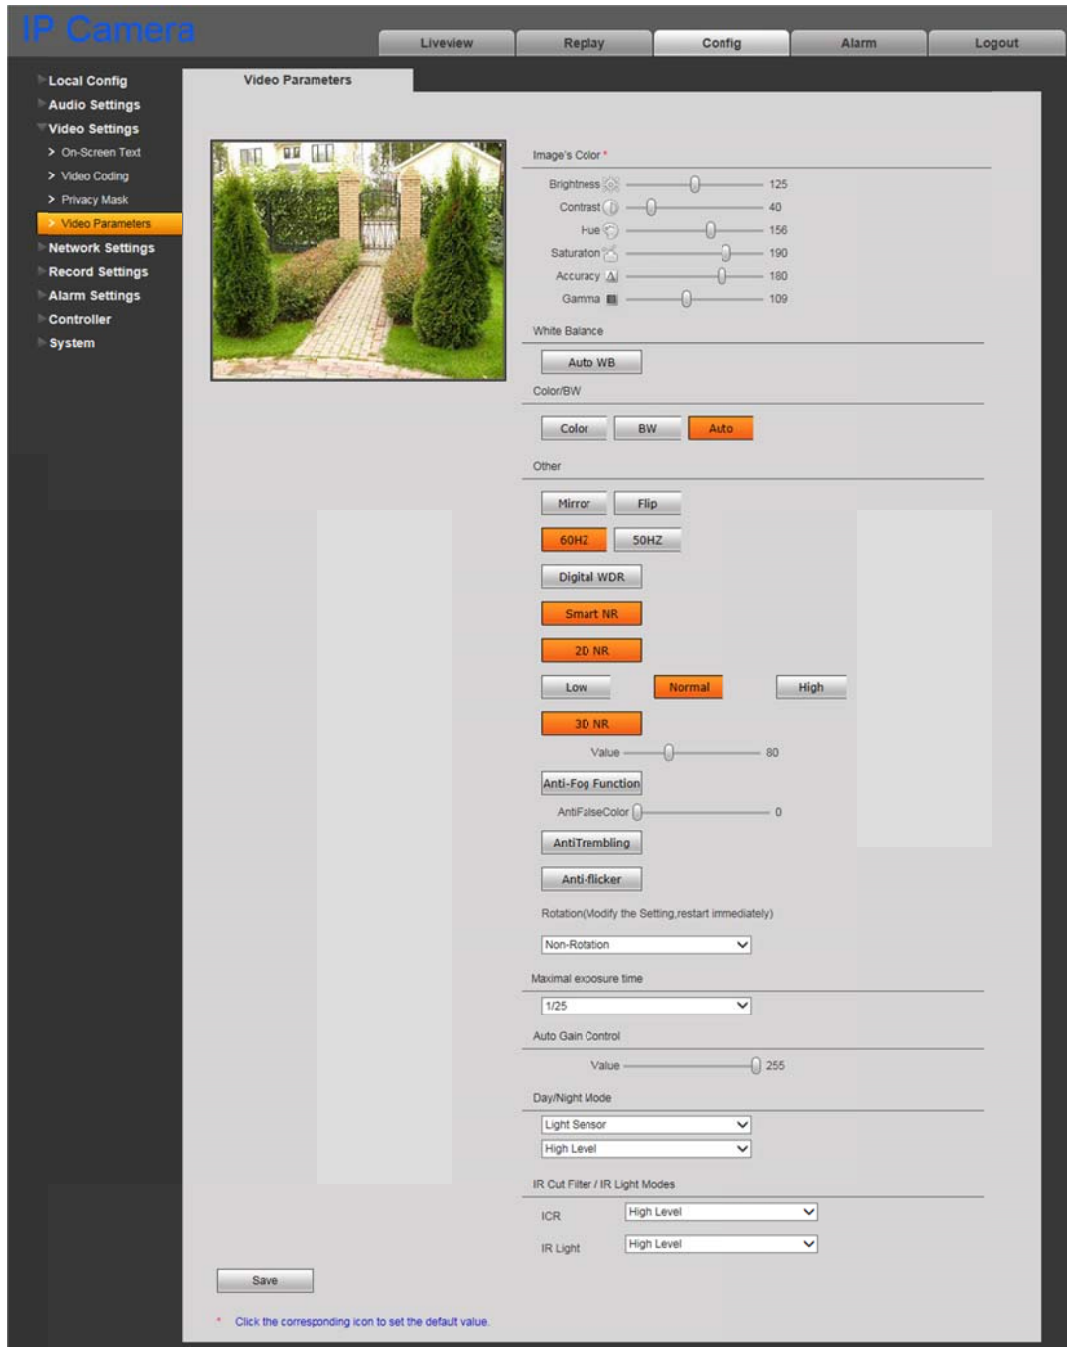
IP Camera

Liveview
Replay
Config
Alarm
Logout

Local Config
Audio Settings
Video Settings
On-Screen Text
Video Coding
Privacy Mask
Video Parameters
Network Settings
Record Settings
Alarm Settings
Controller
System

Video Parameters

Image's Color *

Brightness 125
Contrast 40
Hue 156
Saturation 190
Accuracy 180
Gamma 109

White Balance

Auto WB

Color/BW

Color
BW
Auto

Other

Mirror
Flip
60HZ
50HZ
Digital WDR
Smart NR
2D NR
Low
Normal
High
3D NR
Value 80
Anti-Fog Function
AntiFalseColor 0
AntiTrembling
Anti-flicker

Rotation(Modify the Setting,restart immediately)

Non-Rotation

Maximal exposure time

1/25

Auto Gain Control

Value 255

Day/Night Mode

Light Sensor
High Level

IR Cut Filter / IR Light Modes

ICR High Level
IR Light High Level

Save

* Click the corresponding icon to set the default value.